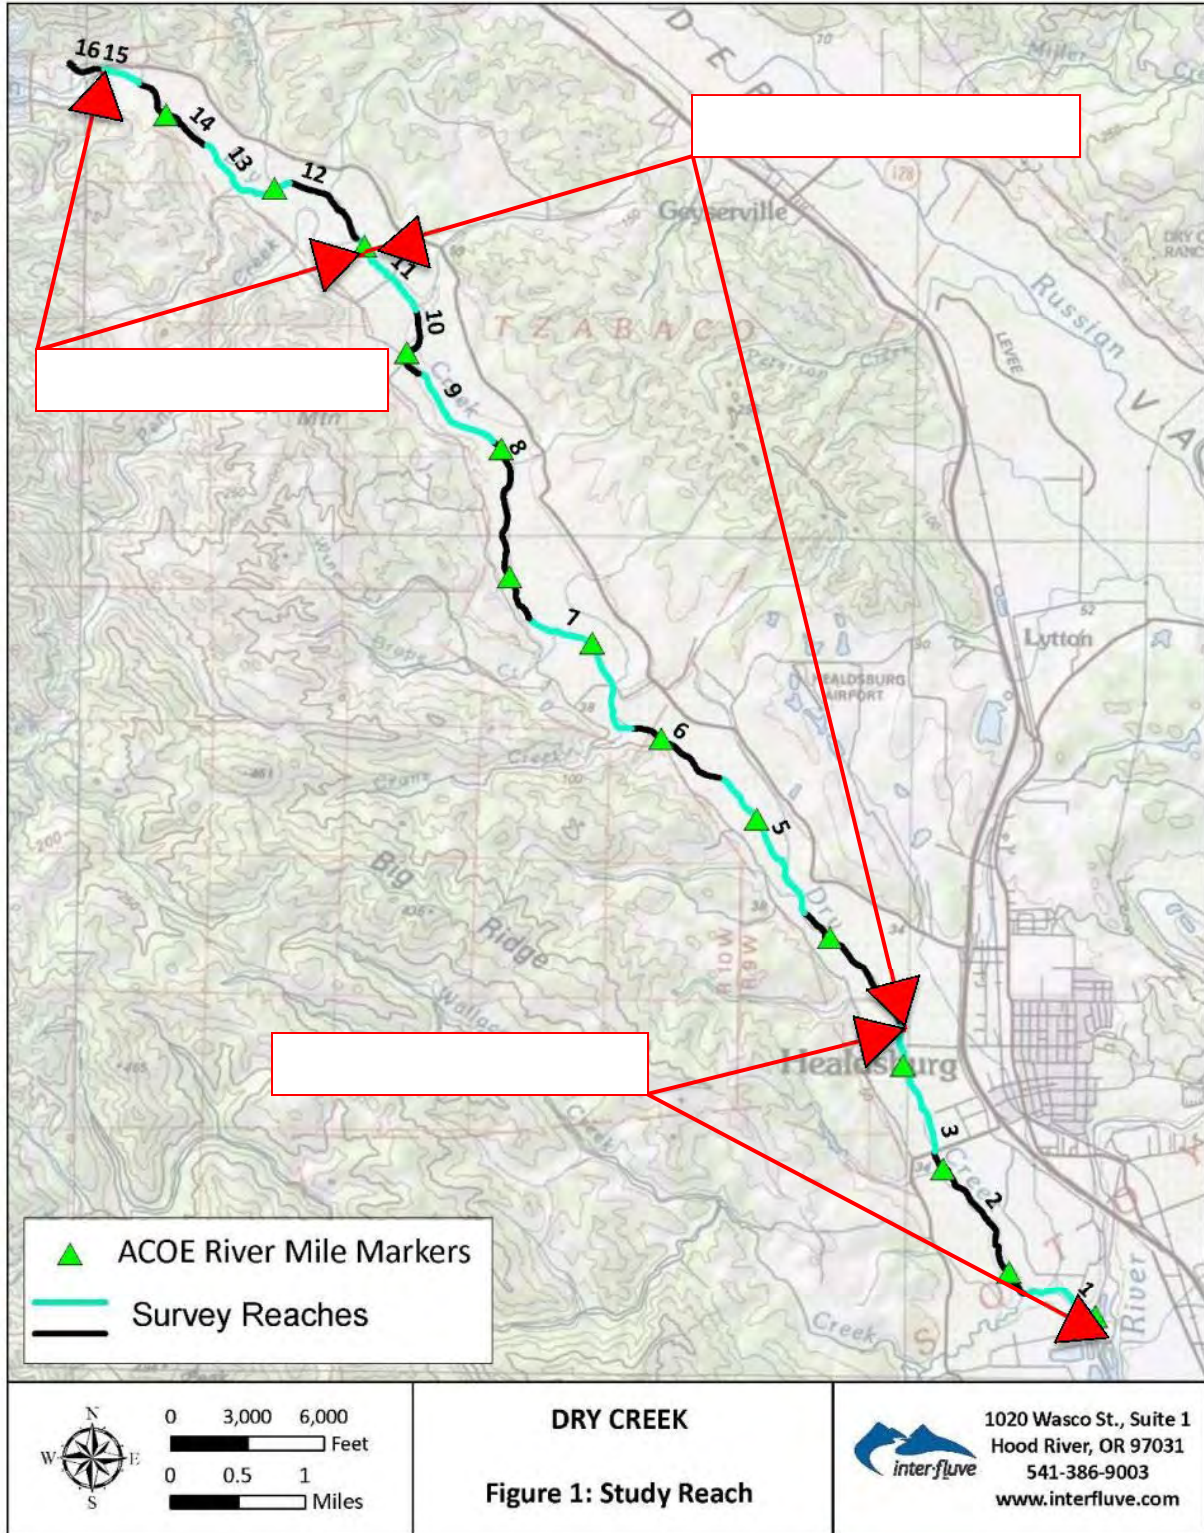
16 15
14
13
12
11
10
9
8
7
6
5
3
2
1

Geyserville
TZABACO
Russian
Lytton
HEALDSBURG AIRPORT
Healdsburg
Big Ridge
Dry Creek
River
Creek
DRY CREEK RANCH

ACOE River Mile Markers
Survey Reaches

N
W E
S
0 3,000 6,000
Feet
0 0.5 1
Miles

DRY CREEK

Figure 1: Study Reach

inter·fluve
1020 Wasco St., Suite 1
Hood River, OR 97031
541-386-9003
www.interfluve.com